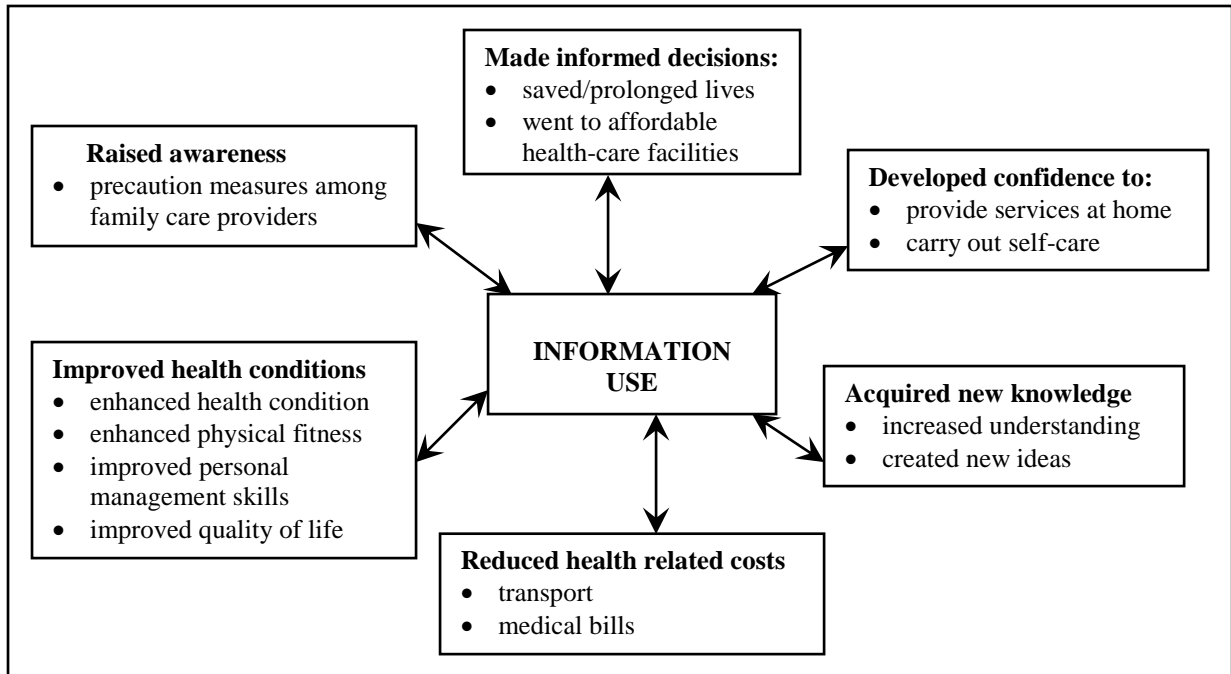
**Made informed decisions:**
- saved/prolonged lives
- went to affordable health-care facilities

**Raised awareness**
- precaution measures among family care providers

**Developed confidence to:**
- provide services at home
- carry out self-care

**INFORMATION USE**

**Improved health conditions**
- enhanced health condition
- enhanced physical fitness
- improved personal management skills
- improved quality of life

**Acquired new knowledge**
- increased understanding
- created new ideas

**Reduced health related costs**
- transport
- medical bills